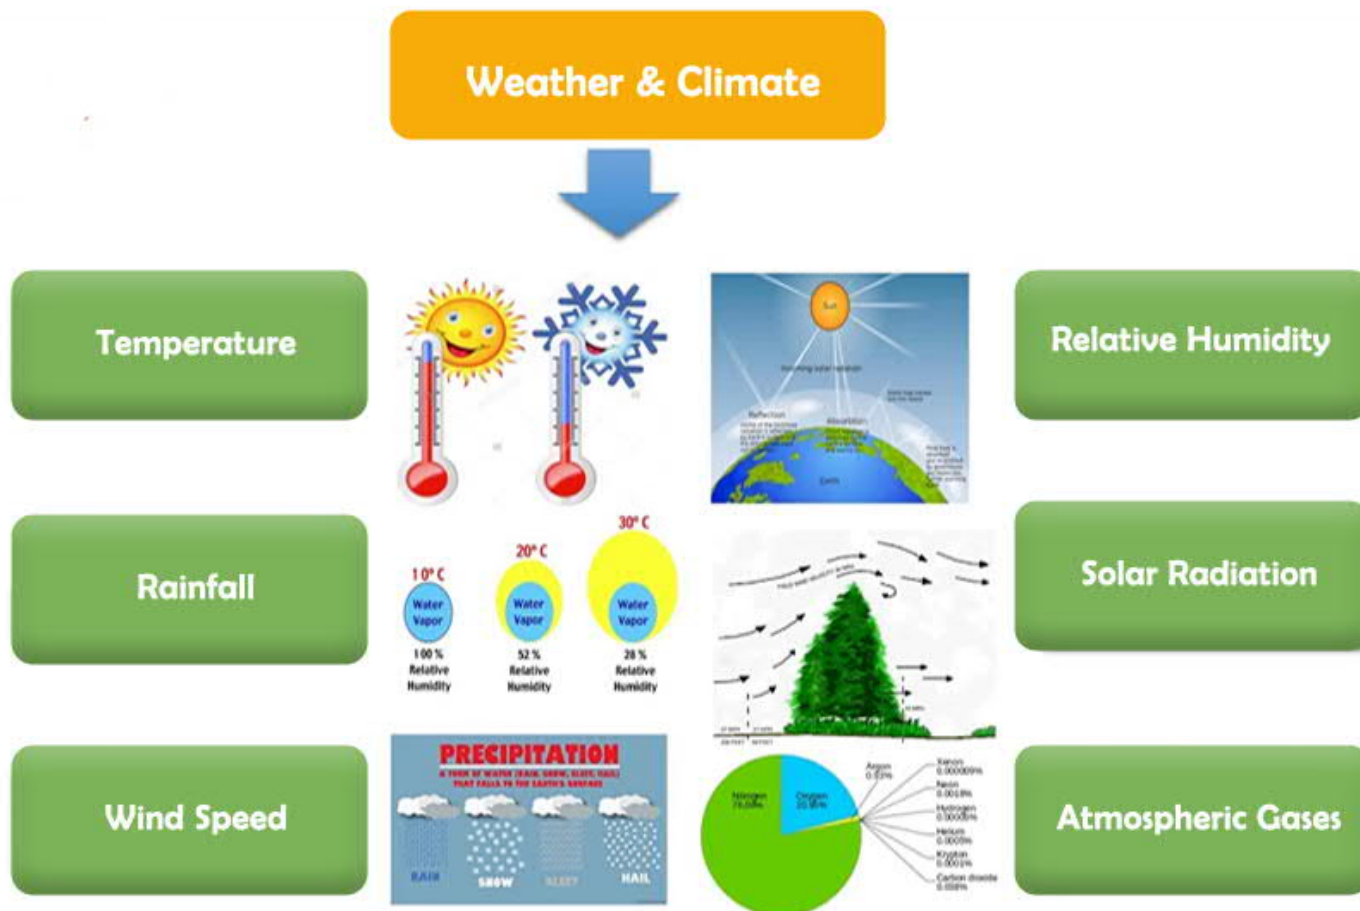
Weather & Climate

Temperature

Sun

Incoming solar radiation

Reflection

Absorption

Earth

Relative Humidity

10° C
Water Vapor
100 %
Relative Humidity

20° C
Water Vapor
52 %
Relative Humidity

30° C
Water Vapor
28 %
Relative Humidity

Rainfall

Solar Radiation

Wind Speed

PRECIPITATION
A FORM OF WATER (RAIN, SNOW, SLEET, HAIL) THAT FALLS TO THE EARTH'S SURFACE

RAIN
SNOW
SLEET
HAIL

Nitrogen 78.08%
Oxygen 20.95%
Argon 0.93%
Xenon 0.000009%
Neon 0.0018%
Hydrogen 0.00005%
Helium 0.0005%
Krypton 0.0001%
Carbon dioxide 0.038%

Atmospheric Gases